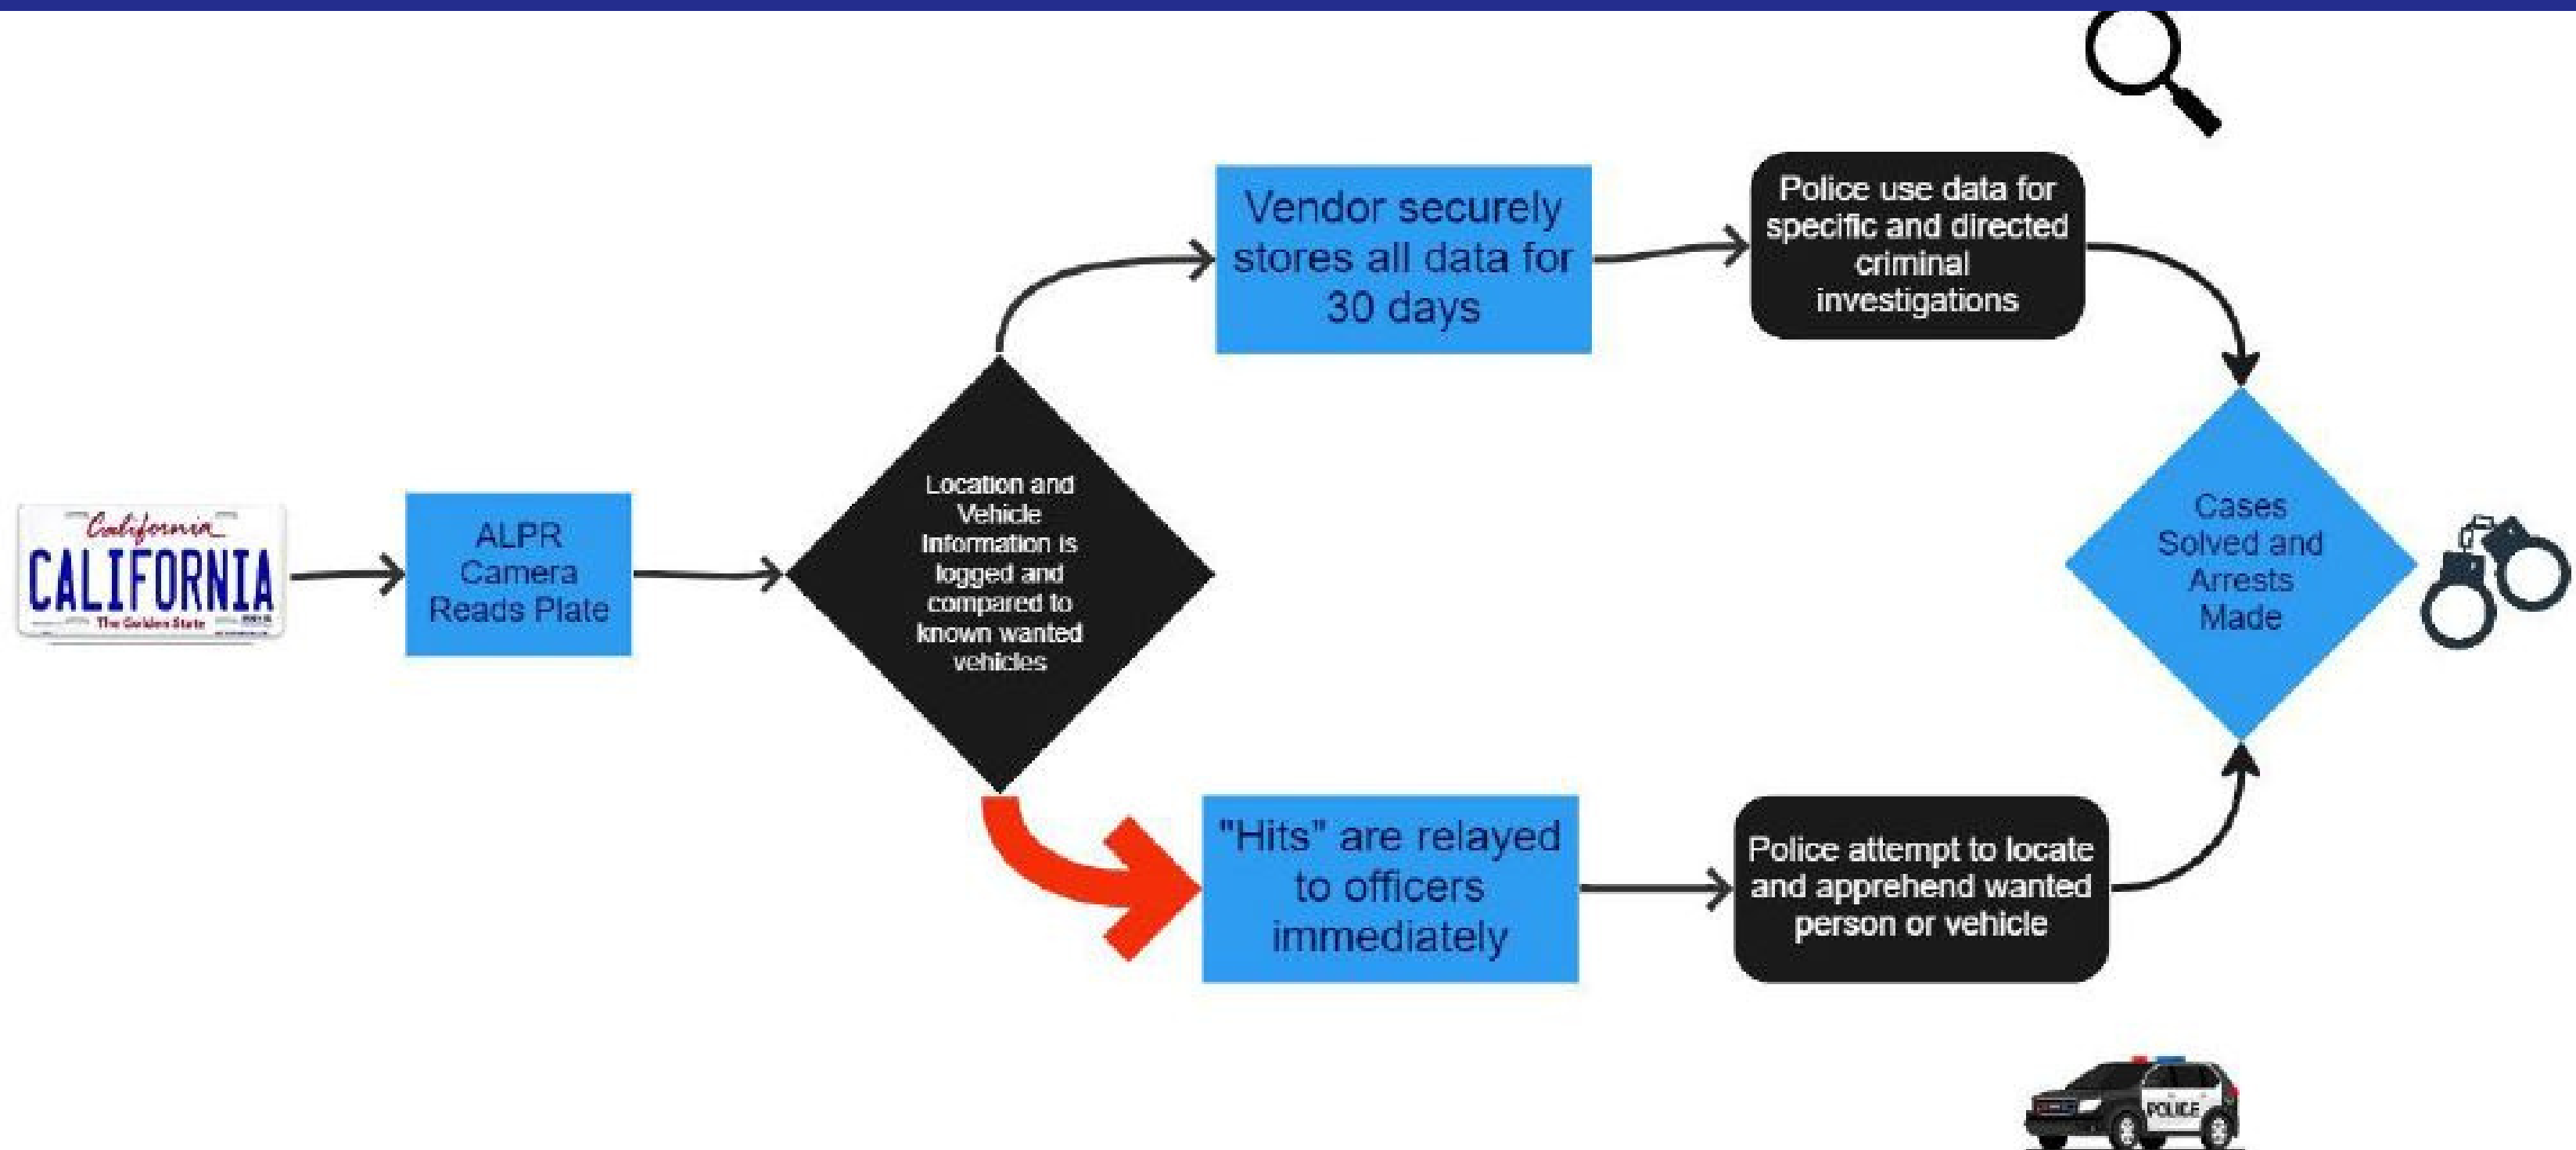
California

CALIFORNIA

The Golden State

ALPR Camera Reads Plate

Location and Vehicle Information is logged and compared to known wanted vehicles

Vendor securely stores all data for 30 days

Police use data for specific and directed criminal investigations

"Hits" are relayed to officers immediately

Police attempt to locate and apprehend wanted person or vehicle

Cases Solved and Arrests Made

POLICE